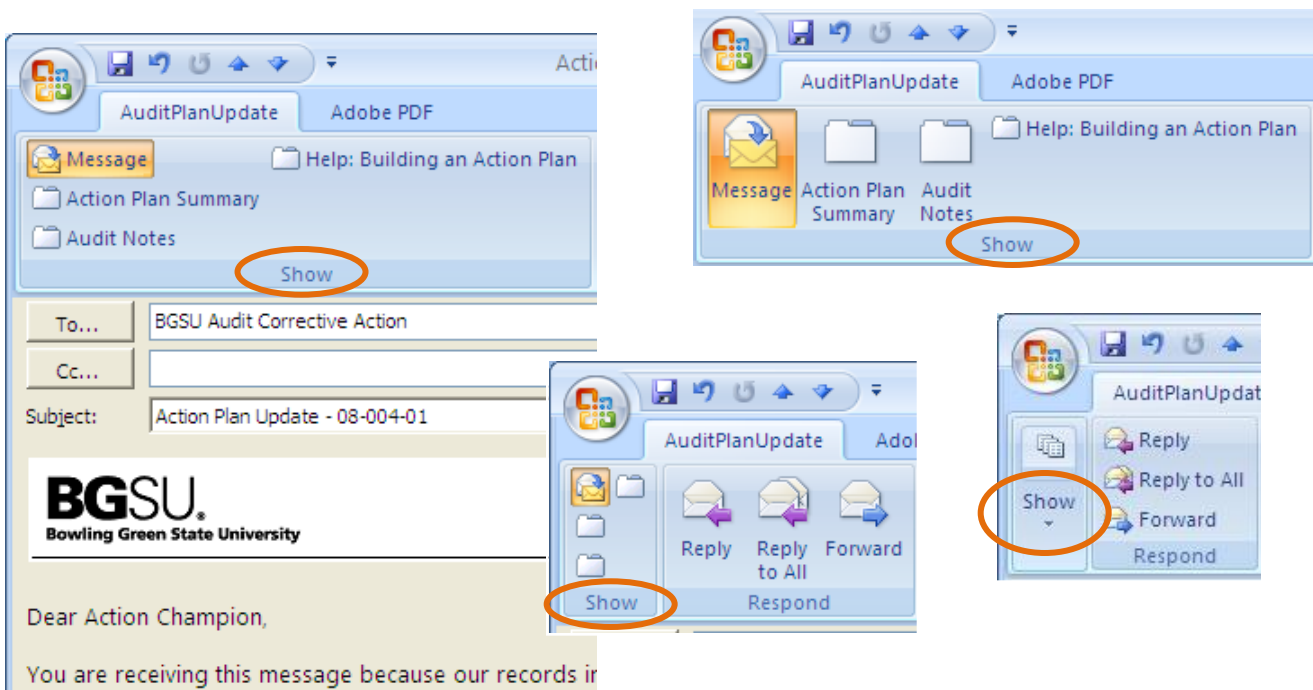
Actio

AuditPlanUpdate
Adobe PDF

Message
Help: Building an Action Plan
Action Plan Summary
Audit Notes
Show

To...
BGSU Audit Corrective Action
Cc...
Subject:
Action Plan Update - 08-004-01

BGSU.
Bowling Green State University

Dear Action Champion,

You are receiving this message because our records i

AuditPlanUpdate
Adobe PDF
Message
Action Plan Summary
Audit Notes
Help: Building an Action Plan
Show

AuditPlanUpdate
Adol
Reply
Reply to All
Forward
Show
Respond

AuditPlanUpdat
Show
Reply
Reply to All
Forward
Respond